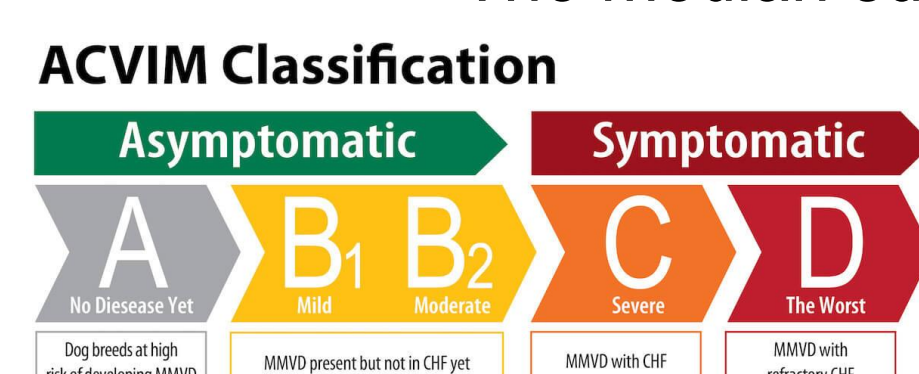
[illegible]

ACVIM Classification

Asymptomatic

Symptomatic

A
No Diesease Yet

$B_1$
Mild

$B_2$
Moderate

C
Severe

D
The Worst

Dog breeds at high risk of developing MMVD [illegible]

MMVD present but not in CHF yet

MMVD with CHF

MMVD with refractory CHF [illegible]